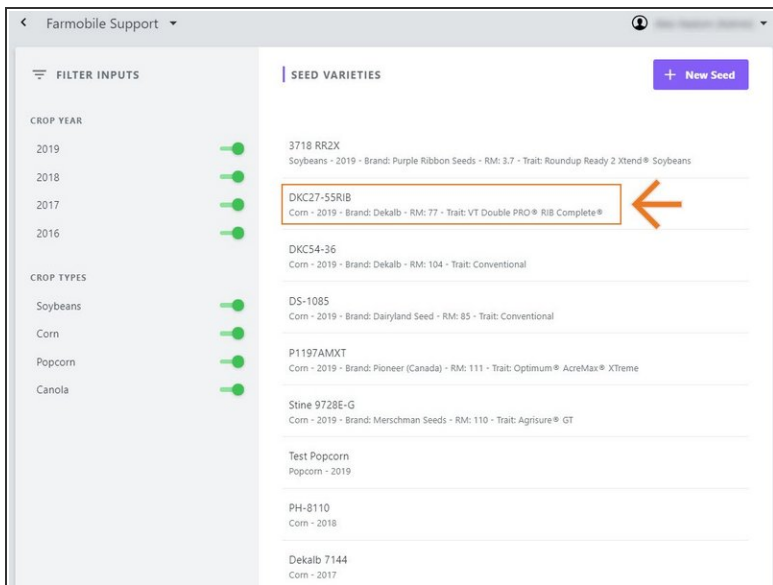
< Farmobile Support ▾

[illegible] ▾

FILTER INPUTS

CROP YEAR

2019

2018

2017

2016

CROP TYPES

Soybeans

Corn

Popcorn

Canola

SEED VARIETIES

+ New Seed

3718 RR2X
Soybeans - 2019 - Brand: Purple Ribbon Seeds - RM: 3.7 - Trait: Roundup Ready 2 Xtend® Soybeans

DKC27-55RIB
Corn - 2019 - Brand: Dekalb - RM: 77 - Trait: VT Double PRO® RIB Complete®

DKC54-36
Corn - 2019 - Brand: Dekalb - RM: 104 - Trait: Conventional

DS-1085
Corn - 2019 - Brand: Dairyland Seed - RM: 85 - Trait: Conventional

P1197AMXT
Corn - 2019 - Brand: Pioneer (Canada) - RM: 111 - Trait: Optimum® AcreMax® XTreme

Stine 9728E-G
Corn - 2019 - Brand: Merschman Seeds - RM: 110 - Trait: Agrisure® GT

Test Popcorn
Popcorn - 2019

PH-8110
Corn - 2018

Dekalb 7144
Corn - 2017